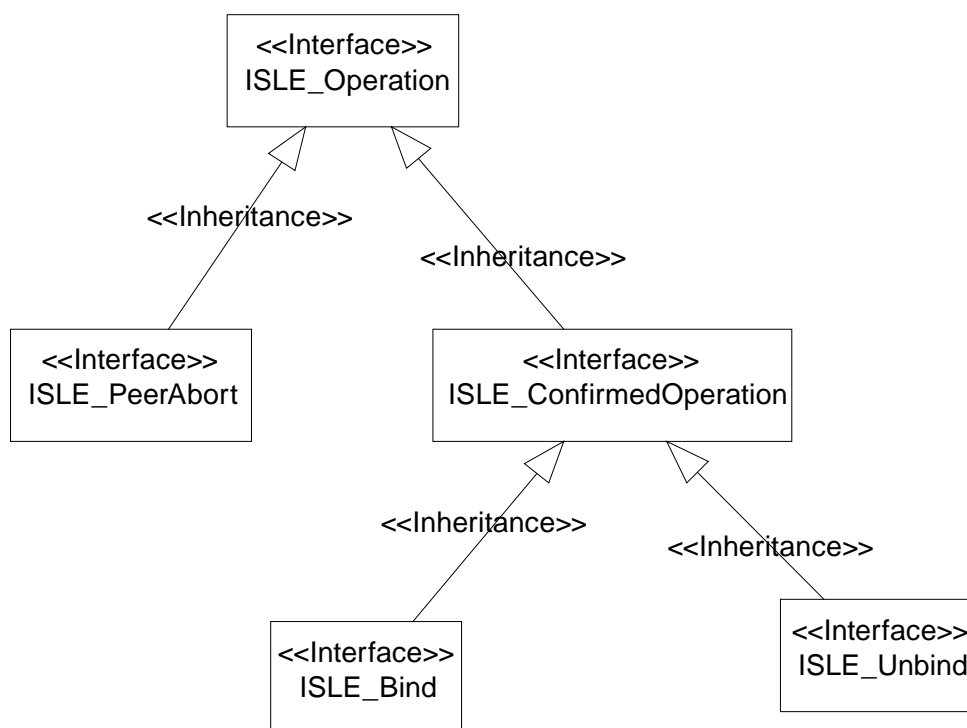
<<Interface>>
ISLE_Operation

<<Inheritance>>

<<Inheritance>>

<<Interface>>
ISLE_PeerAbort

<<Interface>>
ISLE_ConfirmedOperation

<<Inheritance>>

<<Inheritance>>

<<Interface>>
ISLE_Bind

<<Interface>>
ISLE_Unbind